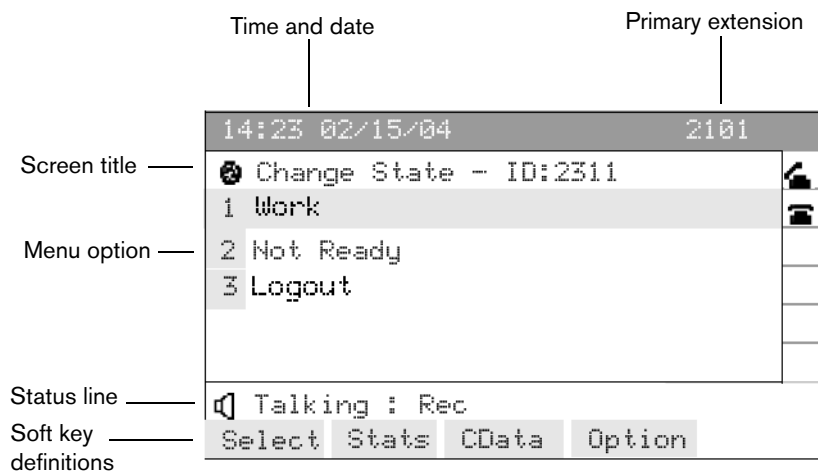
Time and date

Primary extension

14:23 02/15/04

2101

Screen title

Change State - ID:2311

1 Work

Menu option

2 Not Ready

3 Logout

Status line

Talking : Rec

Soft key definitions

Select

Stats

CData

Option